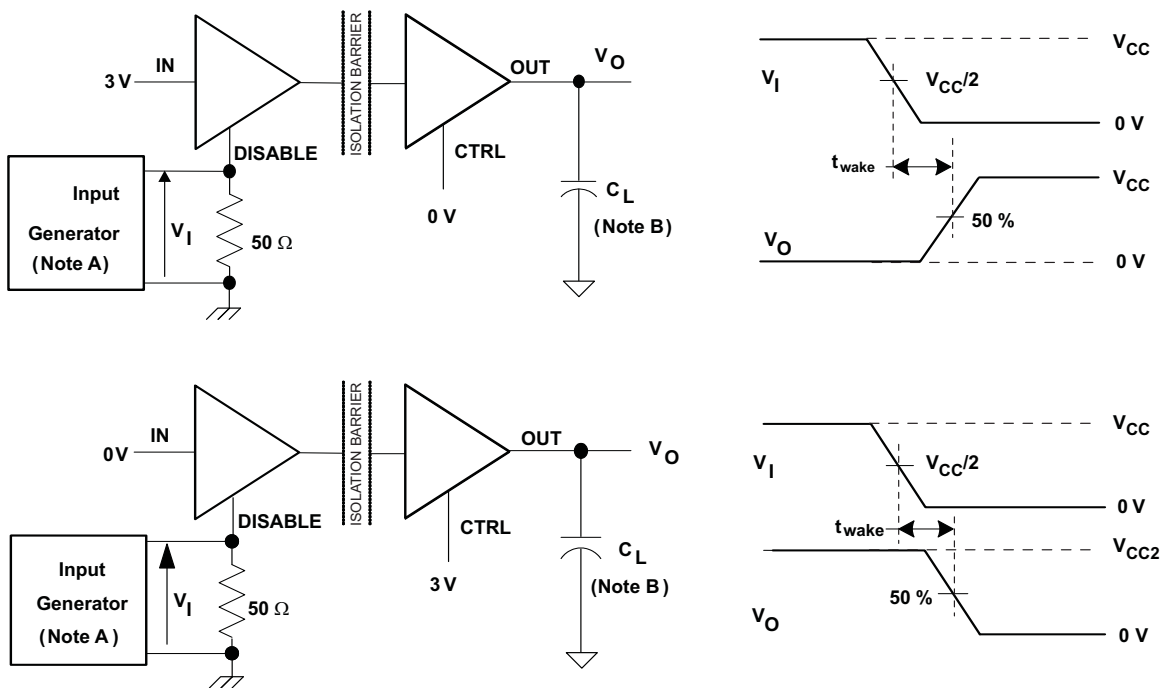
3 V IN

ISOLATION BARRIER

OUT $V_O$

DISABLE

CTRL

0 V

Input Generator (Note A)

$V_I$

50 Ω

$C_L$ (Note B)

$V_{CC}$

$V_I$

$V_{CC}/2$

0 V

$t_{wake}$

$V_{CC}$

50 %

$V_O$

0 V

0V IN

ISOLATION BARRIER

OUT $V_O$

DISABLE

CTRL

3 V

Input Generator (Note A )

$V_I$

50 Ω

$C_L$ (Note B )

$V_{CC}$

$V_I$

$V_{CC}/2$

0 V

$t_{wake}$

$V_{CC2}$

50 %

$V_O$

0 V